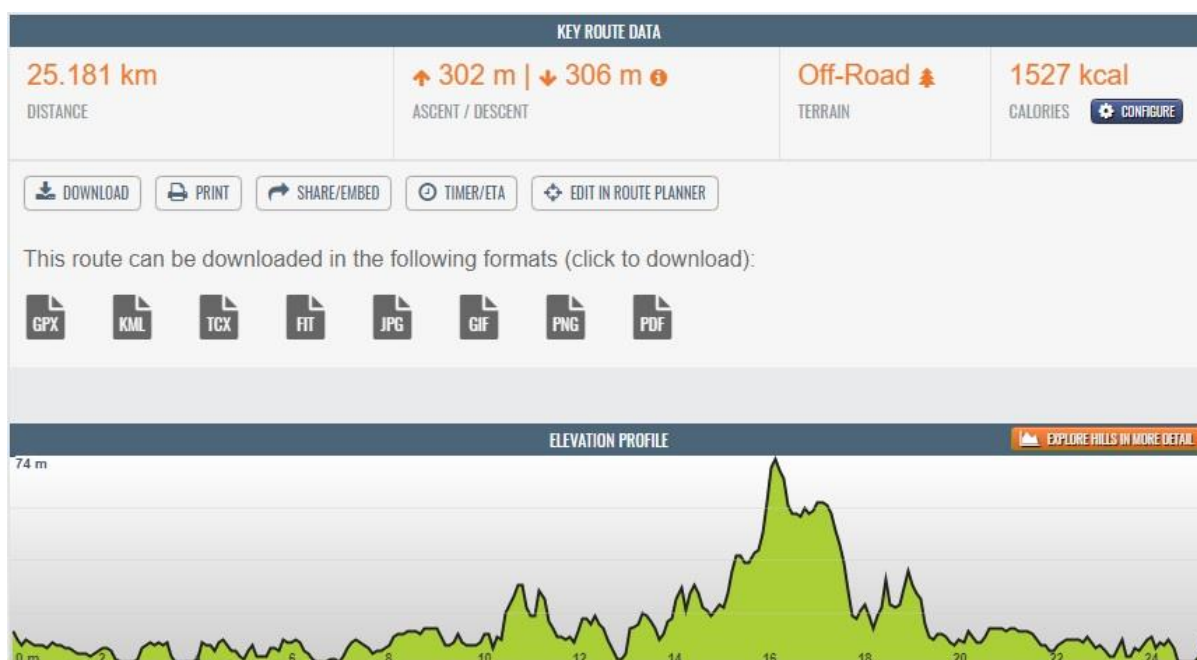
KEY ROUTE DATA

25.181 km
DISTANCE

302 m | 306 m
ASCENT / DESCENT

Off-Road
TERRAIN

1527 kcal
CALORIES CONFIGURE

DOWNLOAD PRINT SHARE/EMBED TIMER/ETA EDIT IN ROUTE PLANNER

This route can be downloaded in the following formats (click to download):

GPX KML TCX FIT JPG GIF PNG PDF

ELEVATION PROFILE

EXPLORE HILLS IN MORE DETAIL

74 m

0 m 2 4 6 8 10 12 14 16 18 20 22 24